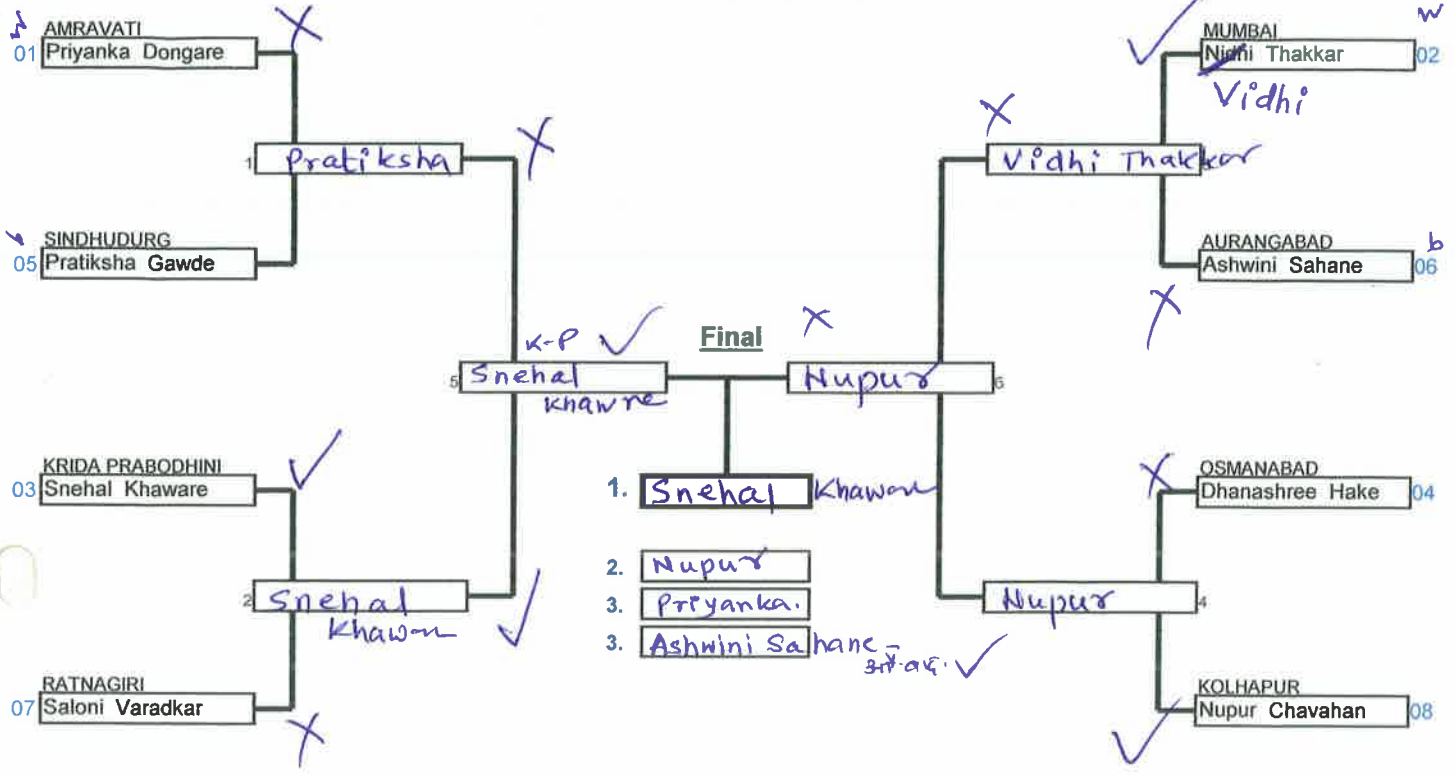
AMRAVATI
01 Priyanka Dongare

1 Pratiksha

SINDHUDURG
05 Pratiksha Gawde

MUMBAI
Nidhi Thakkar 02
Vidhi

Vidhi Thakkar

AURANGABAD
b
Ashwini Sahane 06

K-P
5 Snehal Khawne

Final

Nupur 6

KRIDA PRABODHINI
03 Snehal Khaware

1. Snehal Khawor

OSMANABAD
Dhanashree Hake 04

2. Nupur
3. Priyanka.
3. Ashwini Sahane - अं.बा.

2 Snehal Khawor

Nupur 4

RATNAGIRI
07 Saloni Varadkar

KOLHAPUR
Nupur Chavahan 08